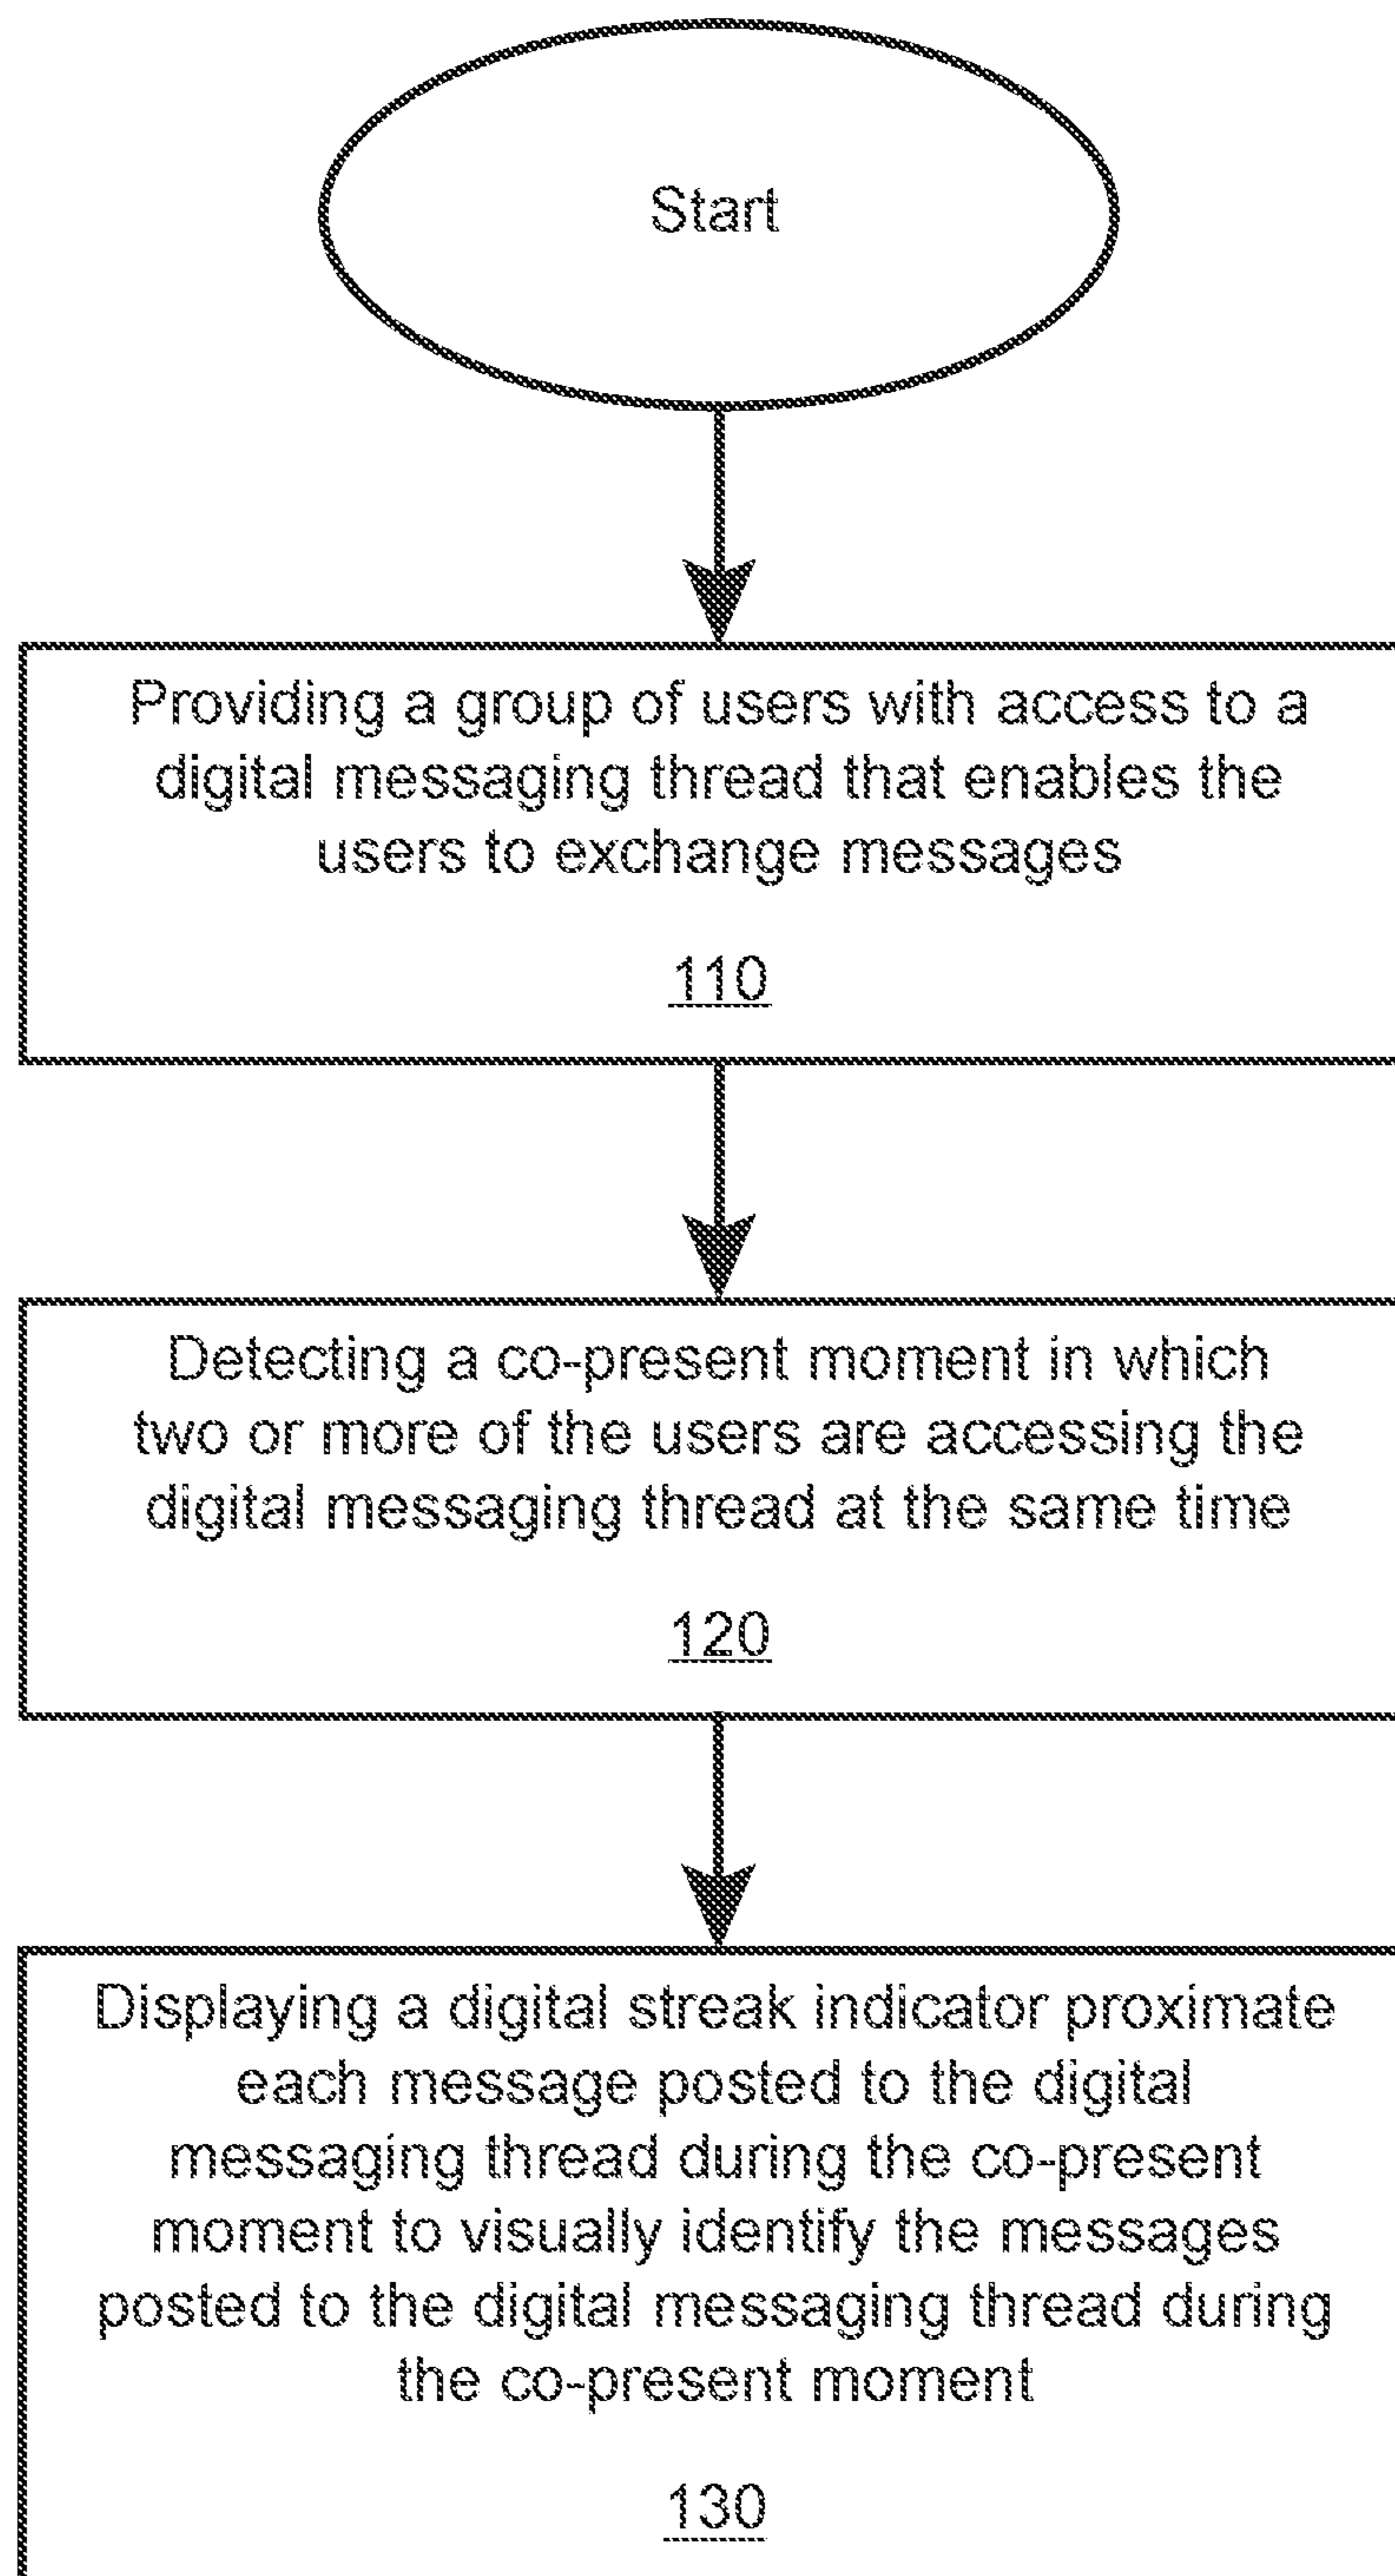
Start

Providing a group of users with access to a digital messaging thread that enables the users to exchange messages

110

Detecting a co-present moment in which two or more of the users are accessing the digital messaging thread at the same time

120

Displaying a digital streak indicator proximate each message posted to the digital messaging thread during the co-present moment to visually identify the messages posted to the digital messaging thread during the co-present moment

130